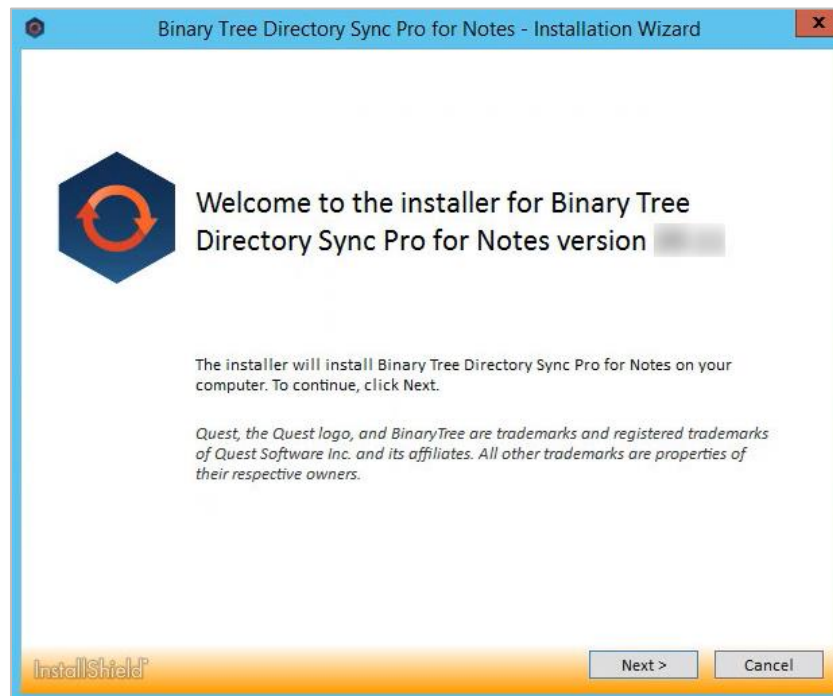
Binary Tree Directory Sync Pro for Notes - Installation Wizard

Welcome to the installer for Binary Tree Directory Sync Pro for Notes version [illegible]

The installer will install Binary Tree Directory Sync Pro for Notes on your computer. To continue, click Next.

Quest, the Quest logo, and BinaryTree are trademarks and registered trademarks of Quest Software Inc. and its affiliates. All other trademarks are properties of their respective owners.

InstallShield

Next >

Cancel